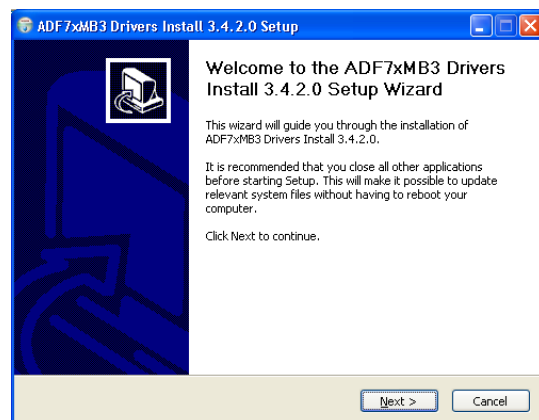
ADF7xMB3 Drivers Install 3.4.2.0 Setup

Welcome to the ADF7xMB3 Drivers Install 3.4.2.0 Setup Wizard

This wizard will guide you through the installation of ADF7xMB3 Drivers Install 3.4.2.0.

It is recommended that you close all other applications before starting Setup. This will make it possible to update relevant system files without having to reboot your computer.

Click Next to continue.

Next >

Cancel